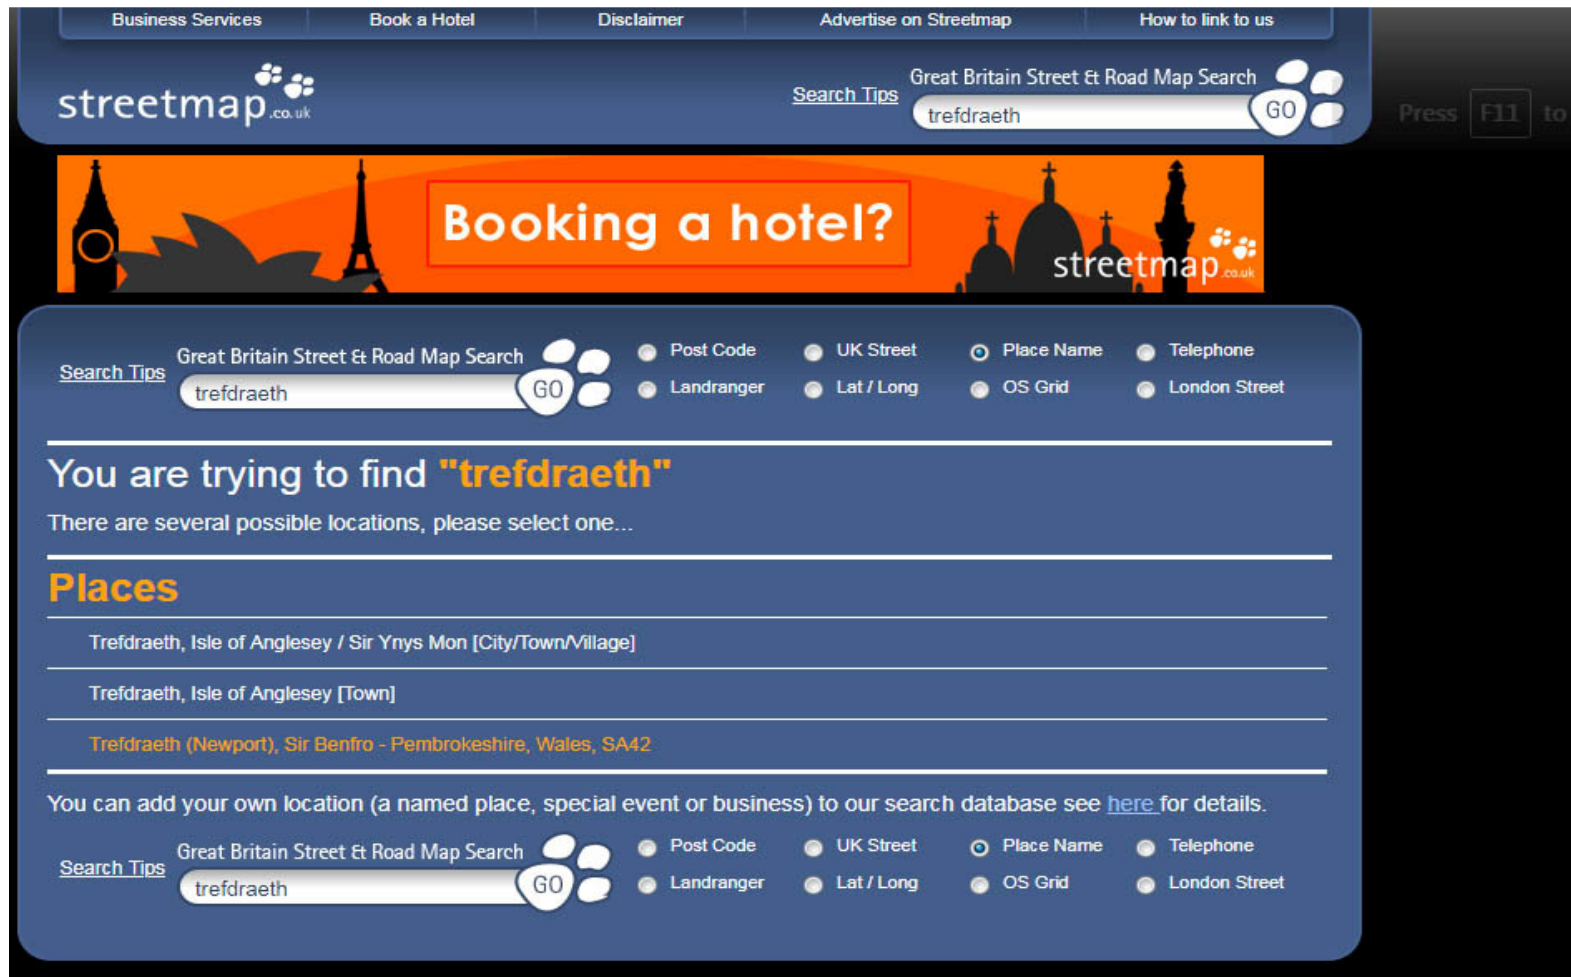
Business Services | Book a Hotel | Disclaimer | Advertise on Streetmap | How to link to us

streetmap.co.uk

Search Tips
Great Britain Street & Road Map Search
trefdraeth
GO

Press F11 to

Booking a hotel?
streetmap.co.uk

Search Tips
Great Britain Street & Road Map Search
trefdraeth
GO
Post Code
UK Street
Place Name
Telephone
Landranger
Lat / Long
OS Grid
London Street

You are trying to find "trefdraeth"

There are several possible locations, please select one...

Places

Trefdraeth, Isle of Anglesey / Sir Ynys Mon [City/Town/Village]

Trefdraeth, Isle of Anglesey [Town]

Trefdraeth (Newport), Sir Benfro - Pembrokeshire, Wales, SA42

You can add your own location (a named place, special event or business) to our search database see here for details.

Search Tips
Great Britain Street & Road Map Search
trefdraeth
GO
Post Code
UK Street
Place Name
Telephone
Landranger
Lat / Long
OS Grid
London Street